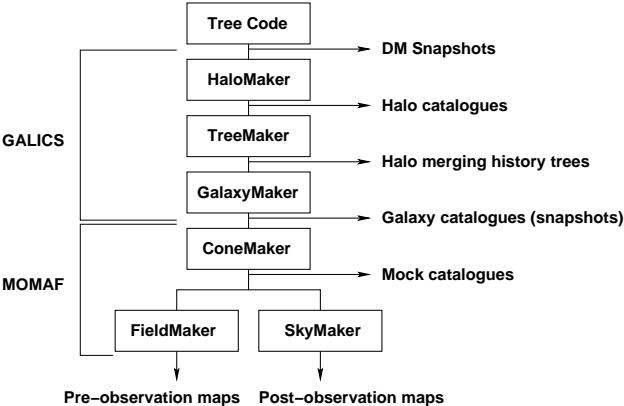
Tree Code

DM Snapshots

HaloMaker

Halo catalogues

GALICS

TreeMaker

Halo merging history trees

GalaxyMaker

Galaxy catalogues (snapshots)

ConeMaker

MOMAF

Mock catalogues

FieldMaker

SkyMaker

Pre−observation maps

Post−observation maps